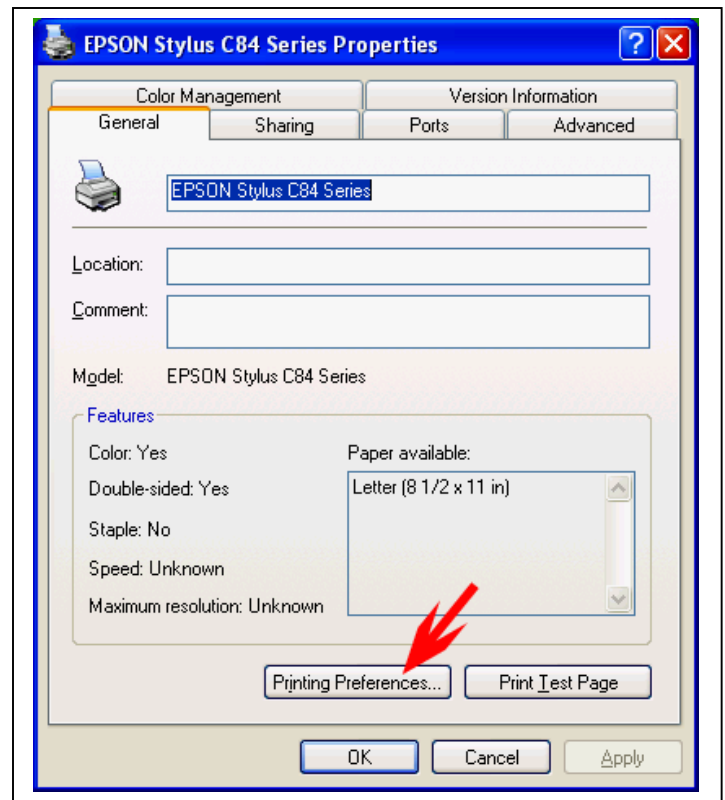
EPSON Stylus C84 Series Properties

Color Management
Version Information
General
Sharing
Ports
Advanced

EPSON Stylus C84 Series

Location:
Comment:

Model: EPSON Stylus C84 Series

Features
Color: Yes
Double-sided: Yes
Staple: No
Speed: Unknown
Maximum resolution: Unknown

Paper available:
Letter (8 1/2 x 11 in)

Printing Preferences...
Print Test Page

OK
Cancel
Apply